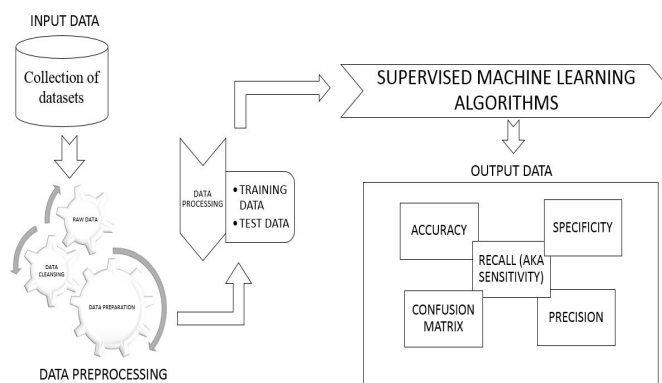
INPUT DATA

Collection of datasets

RAW DATA

DATA CLEANSING

DATA PREPARATION

DATA PREPROCESSING

DATA PROCESSING

• TRAINING DATA
• TEST DATA

SUPERVISED MACHINE LEARNING ALGORITHMS

OUTPUT DATA

ACCURACY

SPECIFICITY

RECALL (AKA SENSITIVITY)

CONFUSION MATRIX

PRECISION